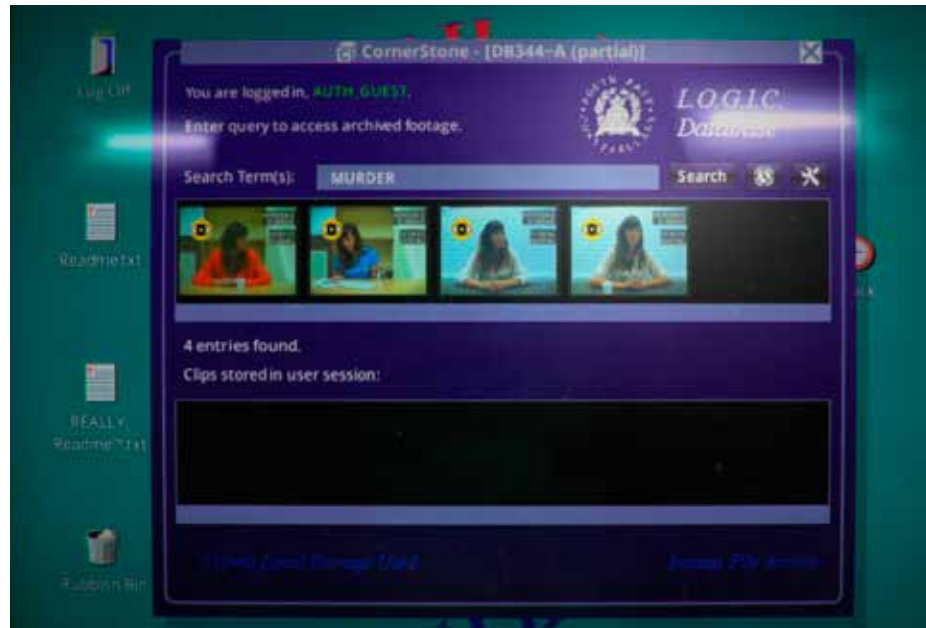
Log Off

CornerStone - [DB344-A (partial)]

You are logged in, AUTH_GUEST.

Enter query to access archived footage.

L.O.G.I.C. Database

Search Term(s): MURDER

Search

Readme.txt

4 entries found.

Clips stored in user session:

REALLY Readme!!.txt

Rubbish Bin

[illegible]

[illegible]